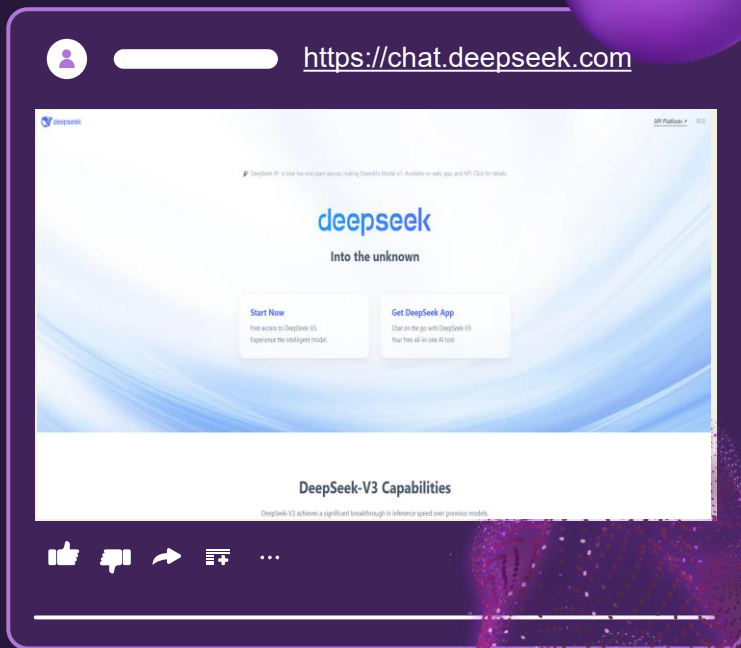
https://chat.deepseek.com

deepseek

API Platform ↗ 中文

DeepSeek-R1 is now live and open source, rivaling OpenAI's Model o1. Available on web, app, and API. Click for details.

deepseek

Into the unknown

Start Now
Free access to DeepSeek-V3.
Experience the intelligent model.

Get DeepSeek App
Chat on the go with DeepSeek-V3
Your free all-in-one AI tool

DeepSeek-V3 Capabilities

DeepSeek-V3 achieves a significant breakthrough in inference speed over previous models.

...